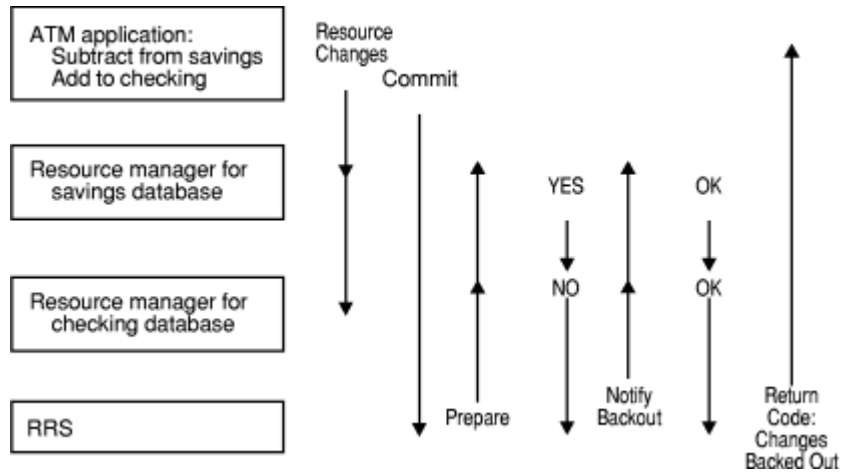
ATM application:
Subtract from savings
Add to checking

Resource Changes

Commit

Resource manager for savings database

YES

OK

Resource manager for checking database

NO

OK

RRS

Prepare

Notify Backout

Return Code: Changes Backed Out